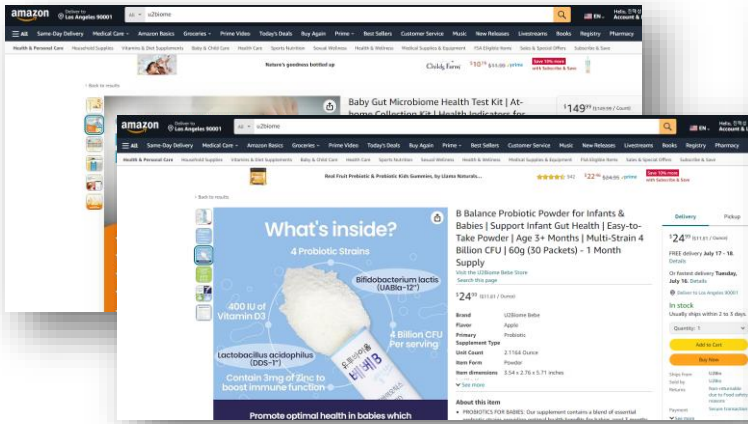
amazon Deliver to Los Angeles 90001 All u2biome EN Hello, Account &

All Same-Day Delivery Medical Care Amazon Basics Groceries Prime Video Today's Deals Buy Again Prime Best Sellers Customer Service Music New Releases Livestreams Books Registry Pharmacy

Health & Personal Care Household Supplies Vitamins & Diet Supplements Baby & Child Care Health Care Sports Nutrition Sexual Wellness Health & Wellness Medical Supplies & Equipment FSA Eligible Items Sales & Special Offers Subscribe & Save

Nature's goodness bottled up Childlife $10^{19}$ prime Save 10% more with Subscribe & Save

‹ Back to results

Baby Gut Microbiome Health Test Kit | At-home Collection Kit | Health Indicators for

$149^{00}$ / Count

amazon Deliver to Los Angeles 90001 All u2biome EN Hello, Account &

All Same-Day Delivery Medical Care Amazon Basics Groceries Prime Video Today's Deals Buy Again Prime Best Sellers Customer Service Music New Releases Livestreams Books Registry Pharmacy

Health & Personal Care Household Supplies Vitamins & Diet Supplements Baby & Child Care Health Care Sports Nutrition Sexual Wellness Health & Wellness Medical Supplies & Equipment FSA Eligible Items Sales & Special Offers Subscribe & Save

Red Fruit Probiotic & Prebiotic Kids Gummies, by Llama Naturals... 542 $22^{46}$ $24.95 prime Save 10% more with Subscribe & Save

‹ Back to results

What's inside?
4 Probiotic Strains
Bifidobacterium lactis (UABla-12™)
400 IU of Vitamin D3
4 Billion CFU Per serving
Lactobacillus acidophilus (DDS-1™)
Contain 3mg of Zinc to boost immune function
Promote optimal health in babies which

B Balance Probiotic Powder for Infants & Babies | Support Infant Gut Health | Easy-to-Take Powder | Age 3+ Months | Multi-Strain 4 Billion CFU | 60g (30 Packets) - 1 Month Supply
Visit the U2Biome Bebe Store
Search this page

$24^{99}$ ($11.61 / Ounce)

| | |
|---|---|
| Brand | U2Biome Bebe |
| Flavor | Apple |
| Primary Supplement Type | Probiotic |
| Unit Count | 2.1164 Ounce |
| Item Form | Powder |
| Item dimensions | 3.54 x 2.76 x 5.71 inches |

See more

About this item
• PROBIOTICS FOR BABIES: Our supplement contains a blend of essential

Delivery Pickup
$24^{99}$ ($11.81 / Ounce)
FREE delivery July 17 - 18. Details
Or fastest delivery Tuesday, July 16. Details
Deliver to Los Angeles 90001
In stock
Usually ships within 2 to 3 days.
Quantity: 1
Add to Cart
Buy Now
Ships from U2Bio
Sold by U2Bio
Returns Non-returnable due to Food safety reasons
Payment Secure transaction
See more